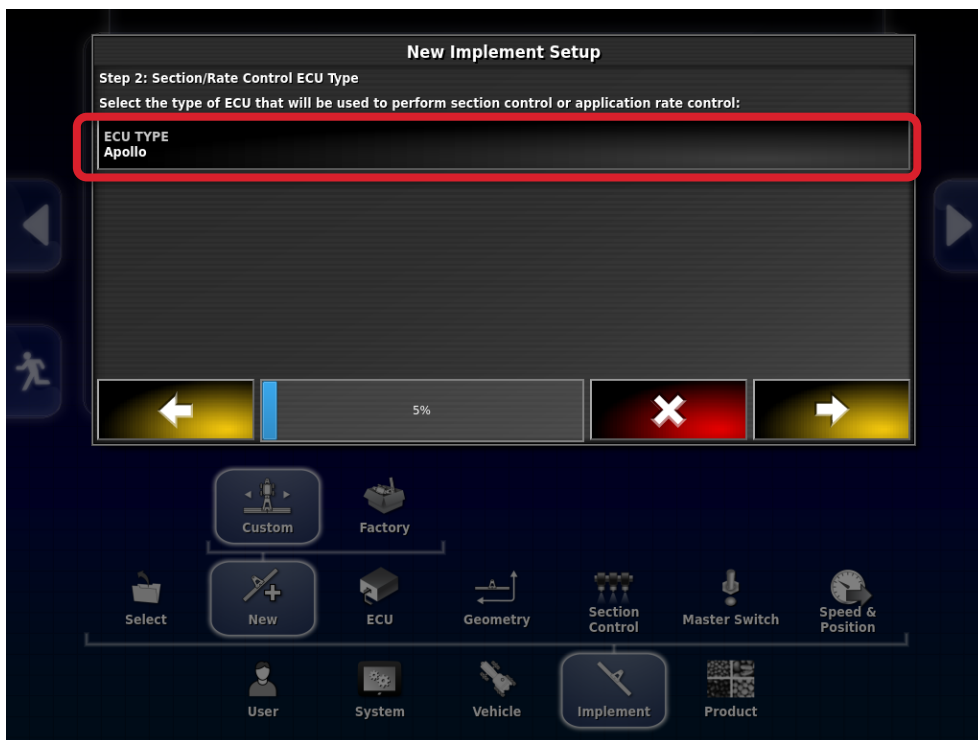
New Implement Setup

Step 2: Section/Rate Control ECU Type

Select the type of ECU that will be used to perform section control or application rate control:

ECU TYPE
Apollo

5%

Custom
Factory

Select
New
ECU
Geometry
Section Control
Master Switch
Speed & Position

User
System
Vehicle
Implement
Product